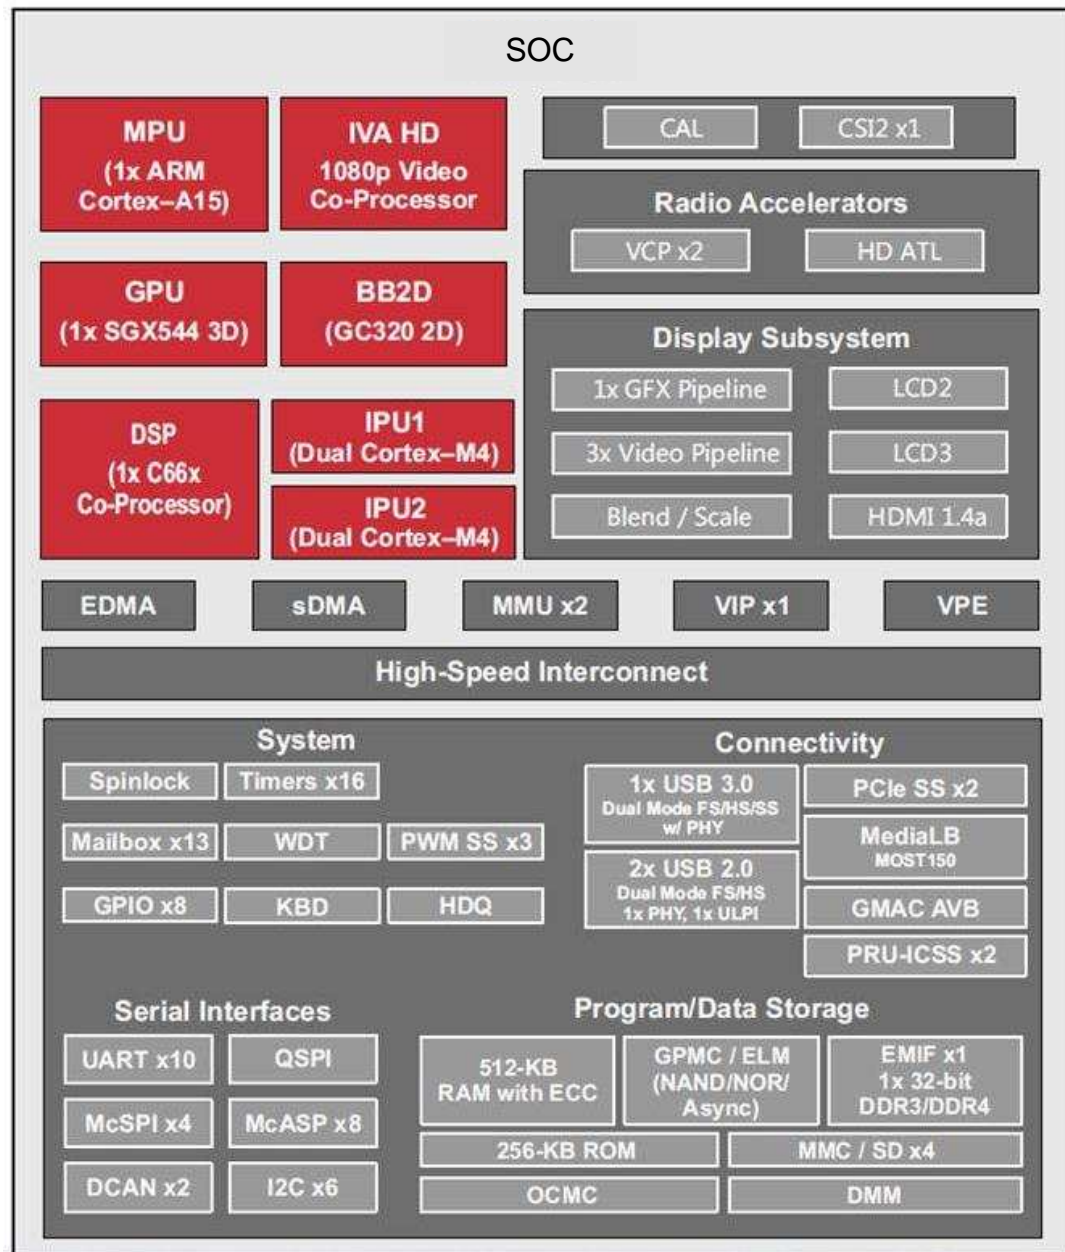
SOC

MPU
(1x ARM Cortex–A15)

IVA HD
1080p Video Co-Processor

GPU
(1x SGX544 3D)

BB2D
(GC320 2D)

DSP
(1x C66x Co-Processor)

IPU1
(Dual Cortex–M4)

IPU2
(Dual Cortex–M4)

CAL

CSI2 x1

Radio Accelerators

VCP x2

HD ATL

Display Subsystem

1x GFX Pipeline

LCD2

3x Video Pipeline

LCD3

Blend / Scale

HDMI 1.4a

EDMA

sDMA

MMU x2

VIP x1

VPE

High-Speed Interconnect

System

Spinlock

Timers x16

Mailbox x13

WDT

PWM SS x3

GPIO x8

KBD

HDQ

Connectivity

1x USB 3.0
Dual Mode FS/HS/SS w/ PHY

PCIe SS x2

2x USB 2.0
Dual Mode FS/HS 1x PHY, 1x ULPI

MediaLB
MOST150

GMAC AVB

PRU-ICSS x2

Serial Interfaces

UART x10

QSPI

McSPI x4

McASP x8

DCAN x2

I2C x6

Program/Data Storage

512-KB RAM with ECC

GPMC / ELM (NAND/NOR/ Async)

EMIF x1
1x 32-bit DDR3/DDR4

256-KB ROM

MMC / SD x4

OCMC

DMM